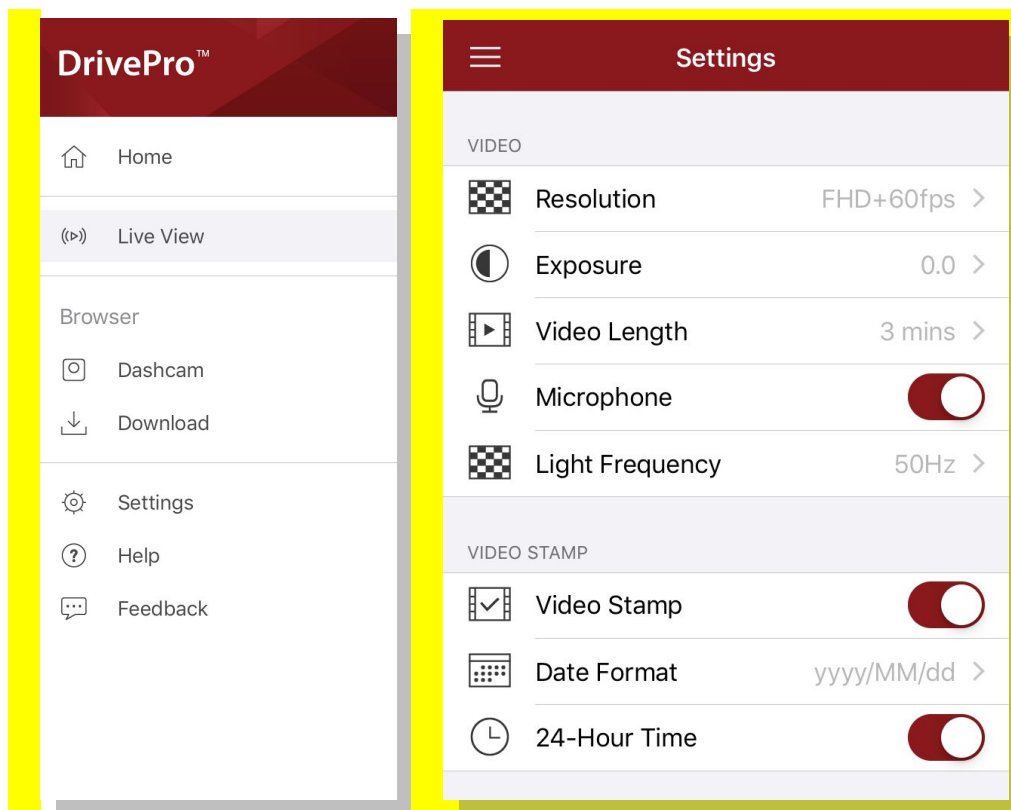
DrivePro™

Home

Live View

Browser

Dashcam

Download

Settings

Help

Feedback

Settings

VIDEO

Resolution FHD+60fps

Exposure 0.0

Video Length 3 mins

Microphone

Light Frequency 50Hz

VIDEO STAMP

Video Stamp

Date Format yyyy/MM/dd

24-Hour Time